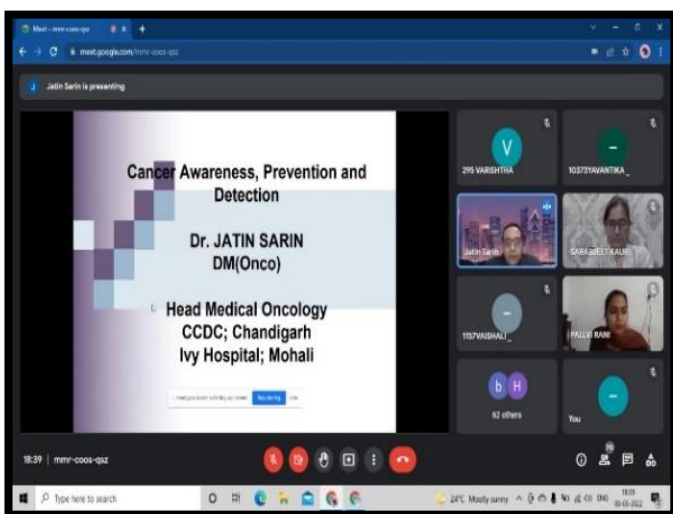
Meet - mmr-coos-qsz

meet.google.com/mmr-coos-qsz

Jatin Sarin is presenting

Cancer Awareness, Prevention and Detection

Dr. JATIN SARIN
DM(Onco)

Head Medical Oncology
CCDC; Chandigarh
Ivy Hospital; Mohali

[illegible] Stop sharing Hide

V
295 VARISHTHA

103731AVANTIKA_

Jatin Sarin

SARABJEET KAUR

1157VAISHALI_

PALLVI RANI

b H
62 others

You

18:39 | mmr-coos-qsz

Type here to search

24°C Mostly sunny

18:39
30-08-2022